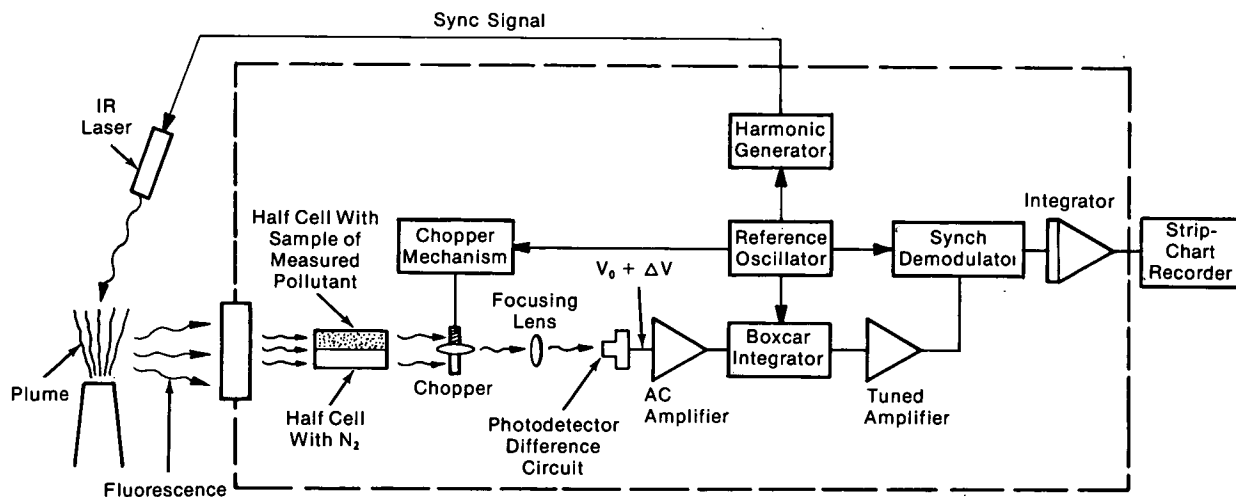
Sync Signal

IR Laser

Harmonic Generator

Half Cell With Sample of Measured Pollutant

Chopper Mechanism

Reference Oscillator

Synch Demodulator

Integrator

Strip-Chart Recorder

$V_0 + \Delta V$

Focusing Lens

Boxcar Integrator

Plume

Chopper

Half Cell With $N_2$

Photodetector Difference Circuit

AC Amplifier

Tuned Amplifier

Fluorescence